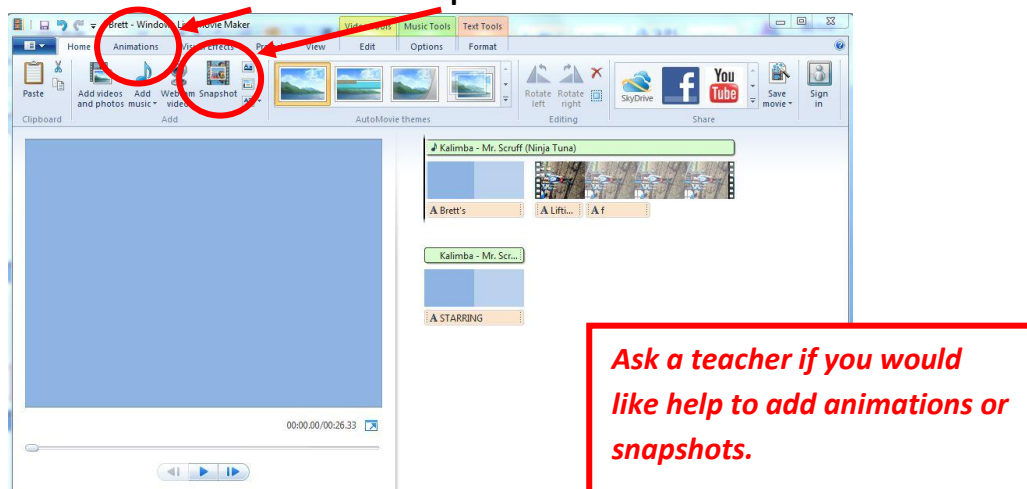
Brett - Windows Live Movie Maker

Video Tools Music Tools Text Tools

Home Animations Visual Effects Project View Edit Options Format

Paste
Clipboard

Add videos and photos Add music Webcam video Snapshot
Add

AutoMovie themes

Rotate left Rotate right
Editing

SkyDrive You Tube
Save movie
Share

Sign in

Kalimba - Mr. Scruff (Ninja Tuna)

A Brett's A Lifti... A f

Kalimba - Mr. Scr...

A STARRING

00:00.00/00:26.33

Ask a teacher if you would like help to add animations or snapshots.